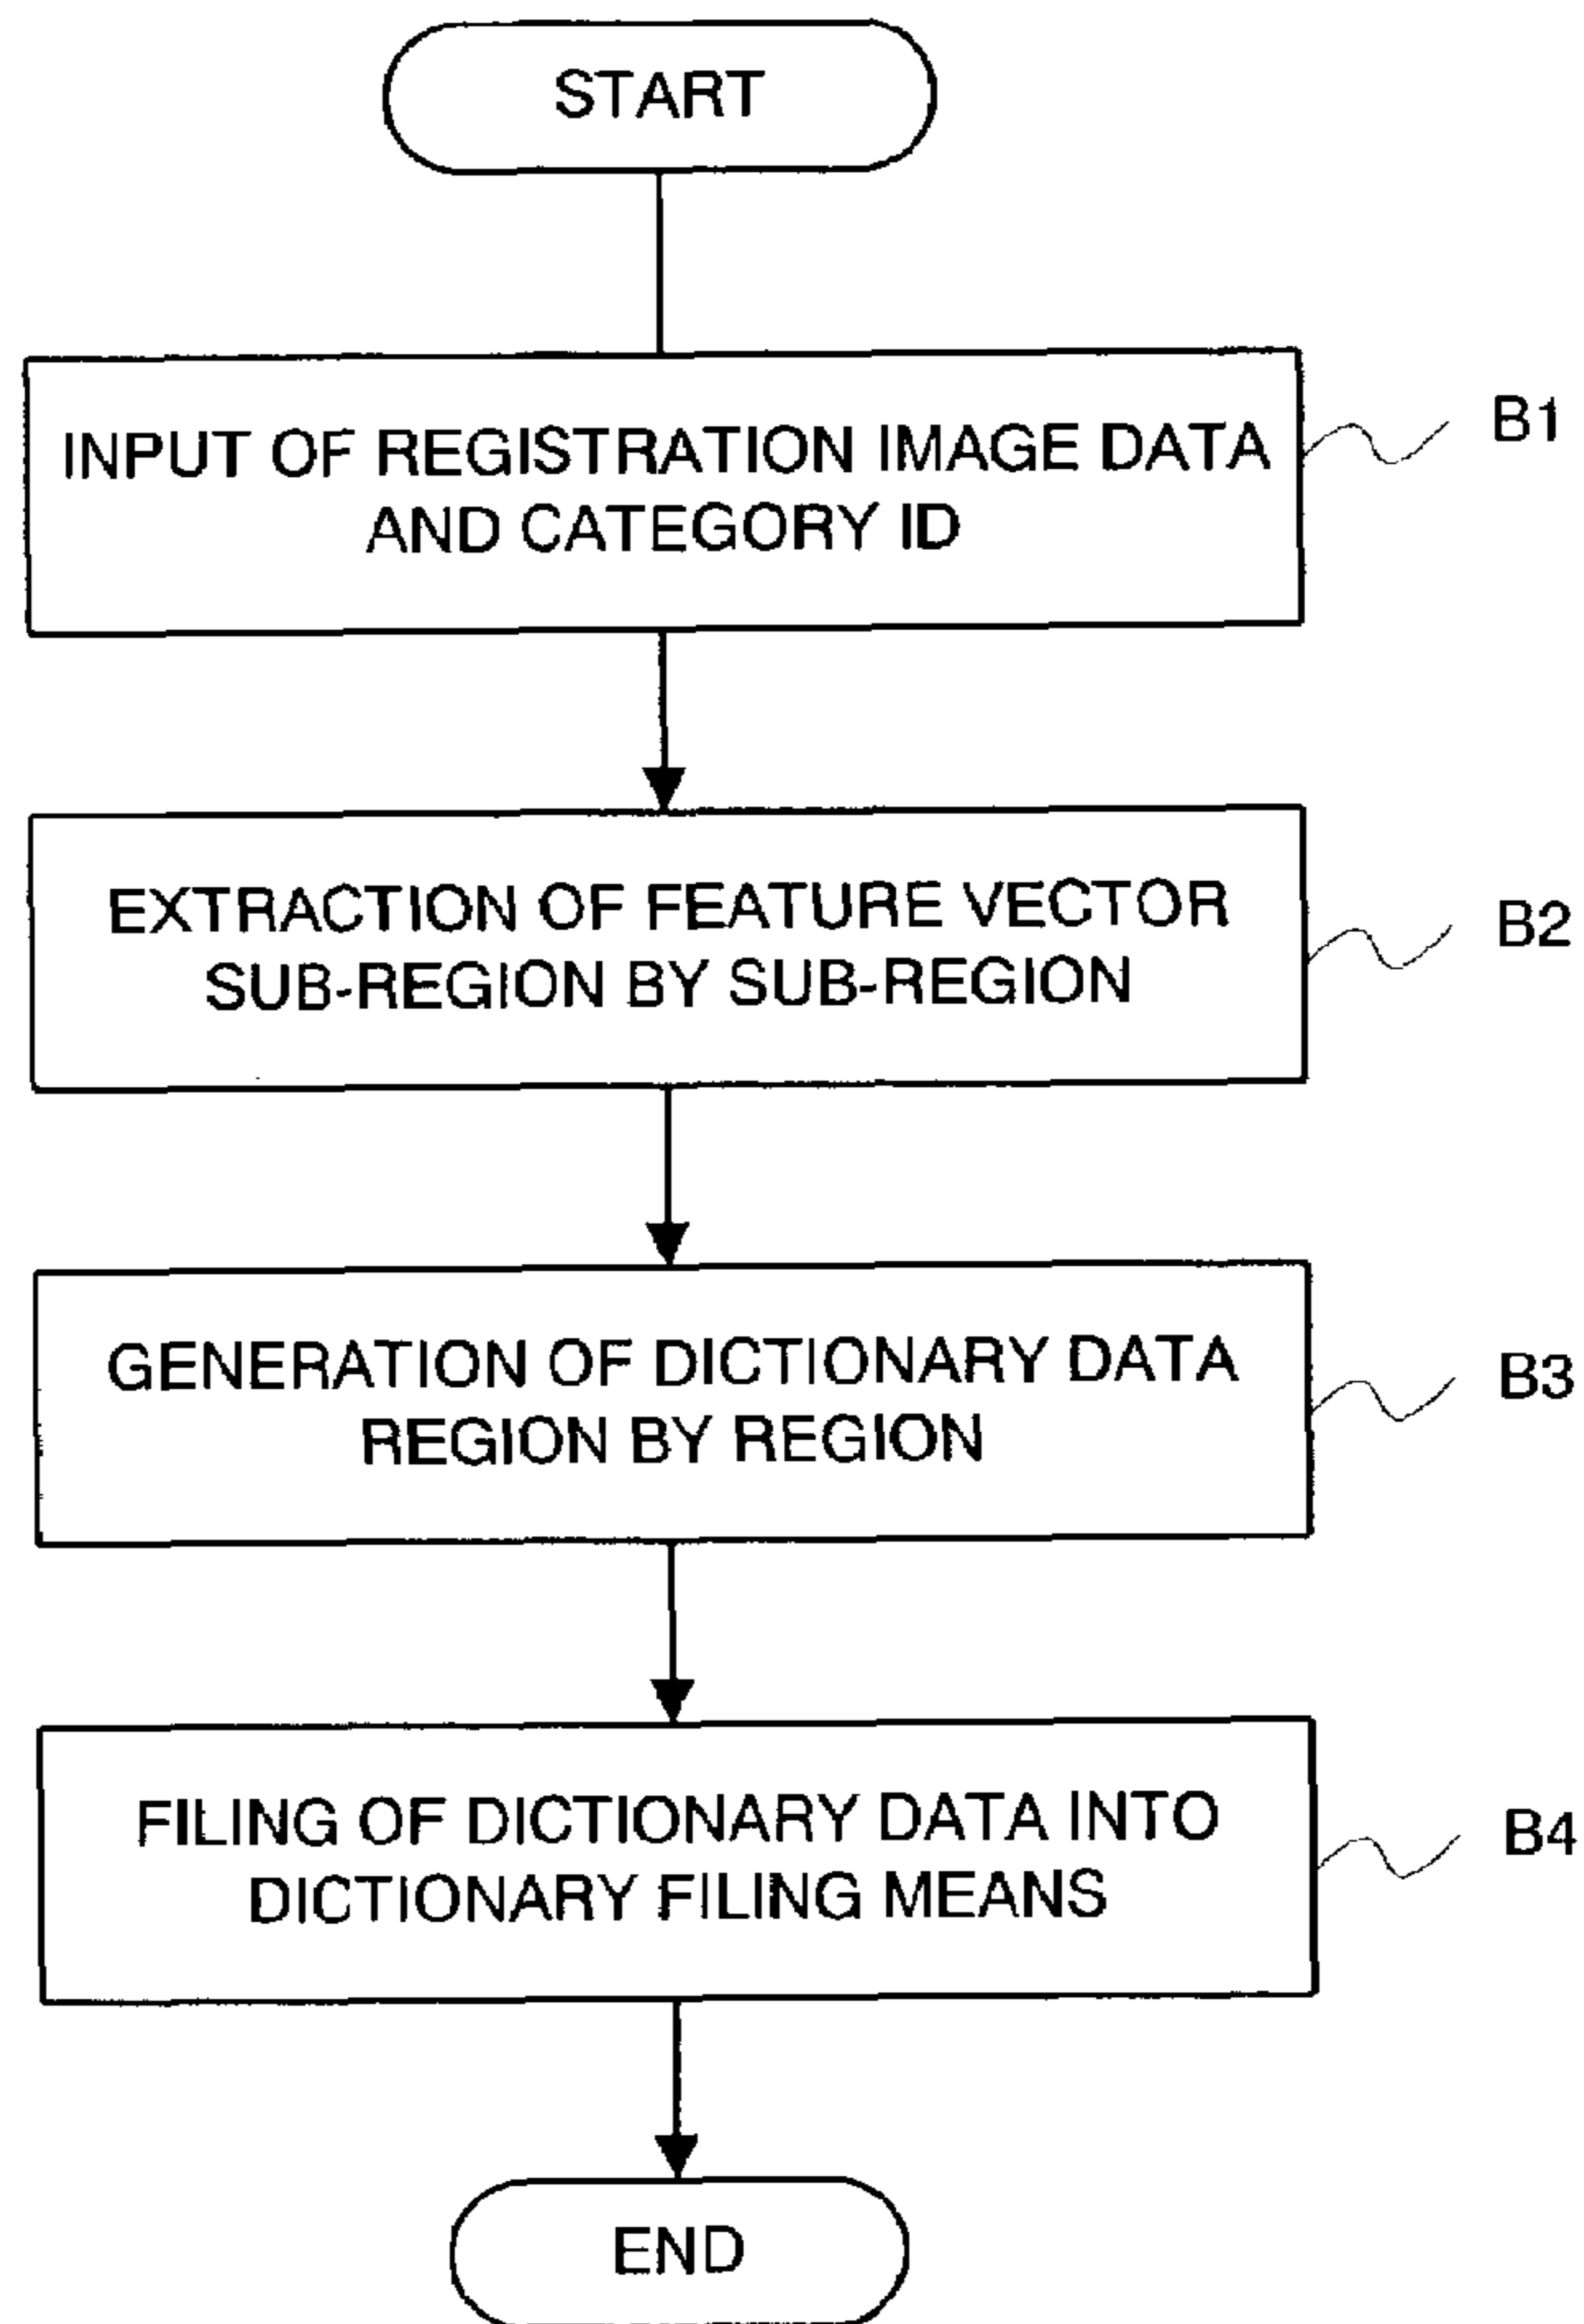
START

INPUT OF REGISTRATION IMAGE DATA AND CATEGORY ID

B1

EXTRACTION OF FEATURE VECTOR SUB-REGION BY SUB-REGION

B2

GENERATION OF DICTIONARY DATA REGION BY REGION

B3

FILING OF DICTIONARY DATA INTO DICTIONARY FILING MEANS

B4

END